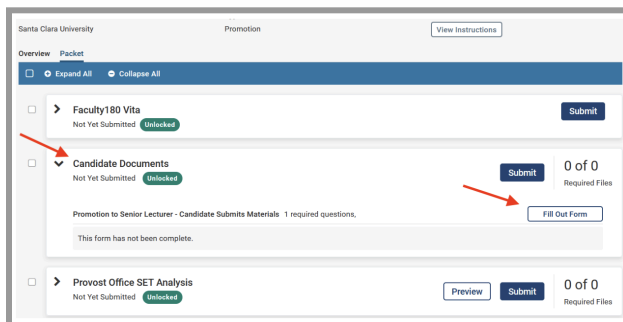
Santa Clara University Promotion View Instructions

Overview Packet

Expand All Collapse All

Faculty180 Vita
Not Yet Submitted Unlocked
Submit

Candidate Documents
Not Yet Submitted Unlocked
Submit
0 of 0
Required Files

Promotion to Senior Lecturer - Candidate Submits Materials 1 required questions,
Fill Out Form

This form has not been complete.

Provost Office SET Analysis
Not Yet Submitted Unlocked
Preview Submit
0 of 0
Required Files